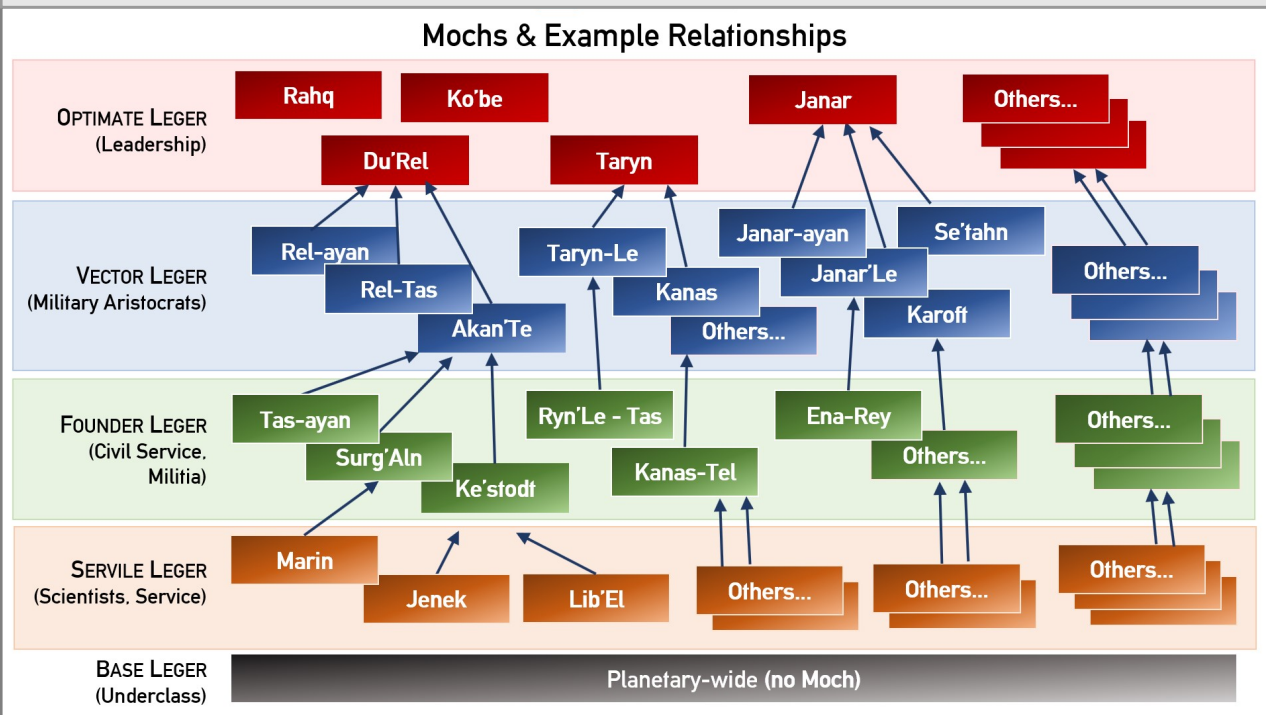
Mochs & Example Relationships

OPTIMATE LEGER
(Leadership)

Rahq
Ko'be
Janar
Others...
Du'Rel
Taryn

VECTOR LEGER
(Military Aristocrats)

Rel-ayan
Rel-Tas
Akan'Te
Taryn-Le
Kanas
Others...
Janar-ayan
Se'tahn
Janar'Le
Karoft
Others...

FOUNDER LEGER
(Civil Service, Militia)

Tas-ayan
Surg'Aln
Ke'stodt
Ryn'Le - Tas
Kanas-Tel
Ena-Rey
Others...
Others...

SERVILE LEGER
(Scientists, Service)

Marin
Jenek
Lib'El
Others...
Others...
Others...

BASE LEGER
(Underclass)

Planetary-wide (no Moch)